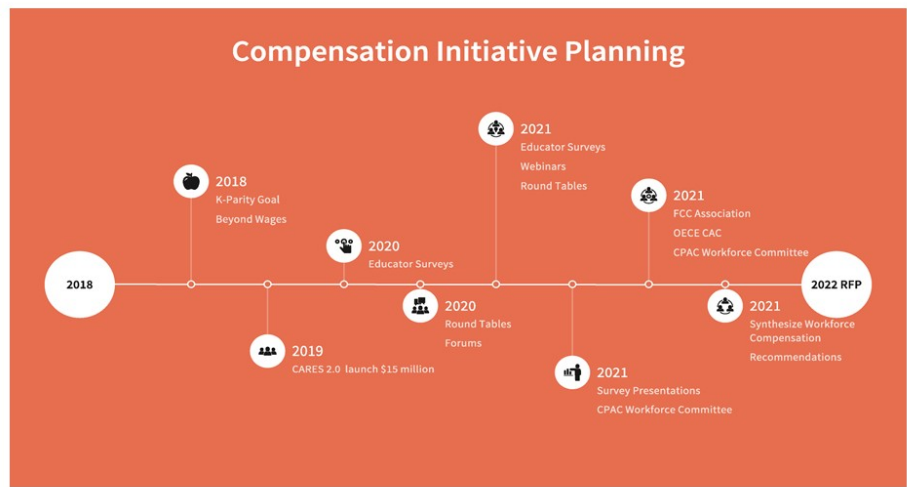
Compensation Initiative Planning

2018

2018
K-Parity Goal
Beyond Wages

2019
CARES 2.0 launch $15 million

2020
Educator Surveys

2020
Round Tables
Forums

2021
Educator Surveys
Webinars
Round Tables

2021
Survey Presentations
CPAC Workforce Committee

2021
FCC Association
OECE CAC
CPAC Workforce Committee

2021
Synthesize Workforce Compensation
Recommendations

2022 RFP